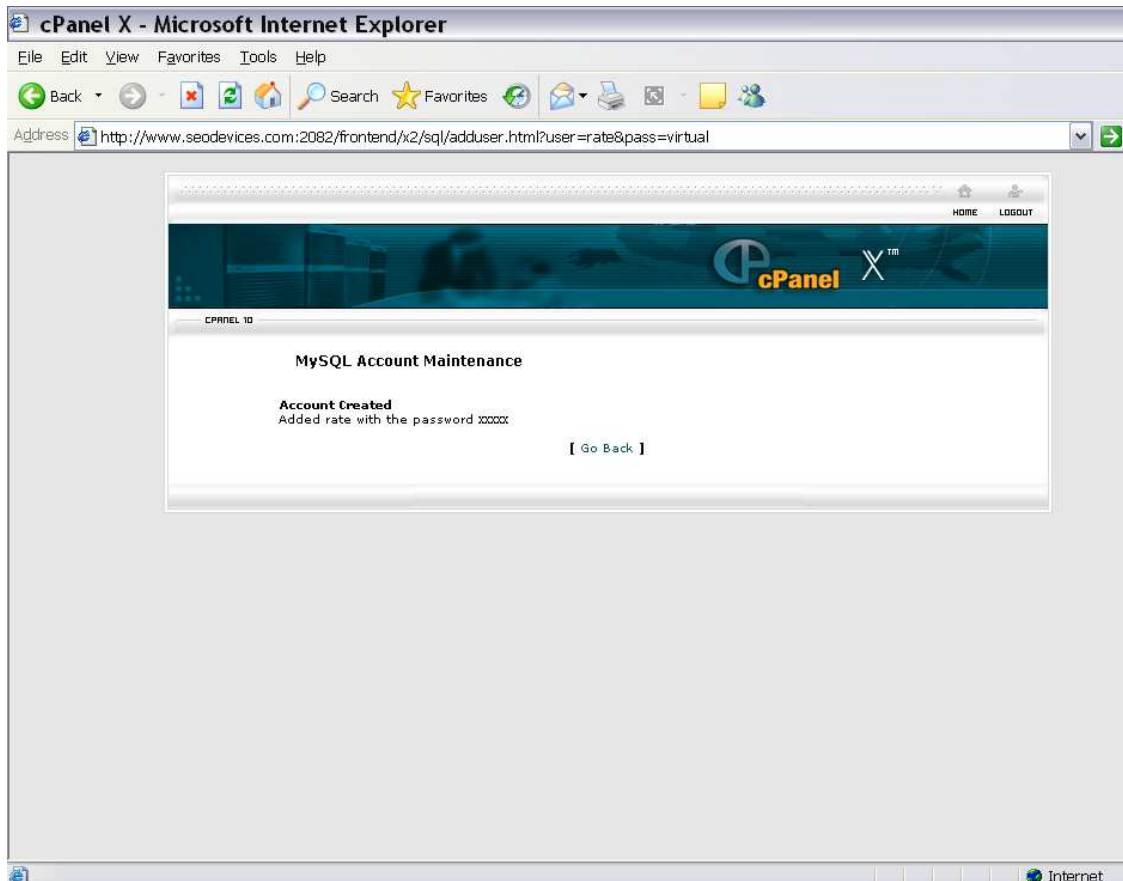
cPanel X - Microsoft Internet Explorer

File Edit View Favorites Tools Help

Back Search Favorites

Address http://www.seodevices.com:2082/frontend/x2/sql/adduser.html?user=rate&pass=virtual

HOME LOGOUT

cPanel X™

CPANEL 10

MySQL Account Maintenance

Account Created
Added rate with the password xxxxx

[ Go Back ]

Internet